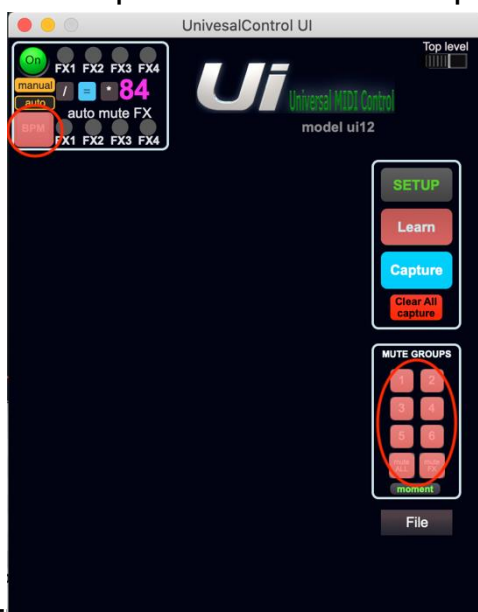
UnivesalControl UI

Top level

On FX1 FX2 FX3 FX4
manual
auto
/ = * 84
auto mute FX
BPM
FX1 FX2 FX3 FX4

Ui Universal MIDI Control
model ui12

SETUP
Learn
Capture
Clear All capture

MUTE GROUPS
1 2
3 4
5 6
MUTE ALL MUTE FX
moment

File